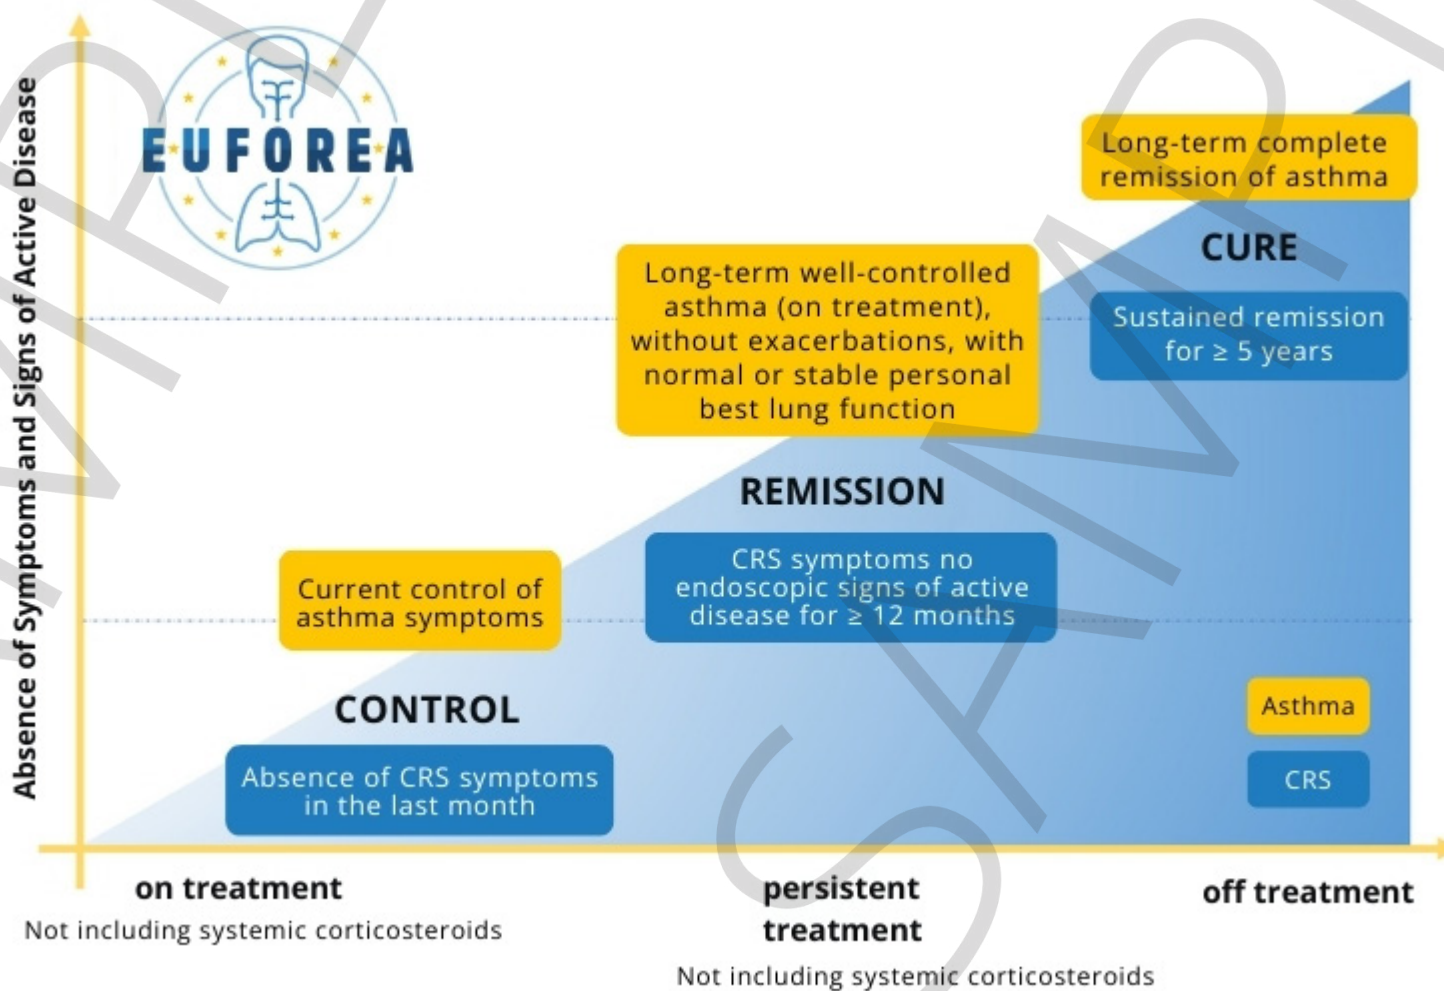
Absence of Symptoms and Signs of Active Disease

EUFOREA

Long-term complete remission of asthma

CURE

Sustained remission for ≥ 5 years

Long-term well-controlled asthma (on treatment), without exacerbations, with normal or stable personal best lung function

REMISSION

CRS symptoms no endoscopic signs of active disease for ≥ 12 months

Current control of asthma symptoms

CONTROL

Absence of CRS symptoms in the last month

Asthma

CRS

on treatment
Not including systemic corticosteroids

persistent treatment
Not including systemic corticosteroids

off treatment

SAMPLE